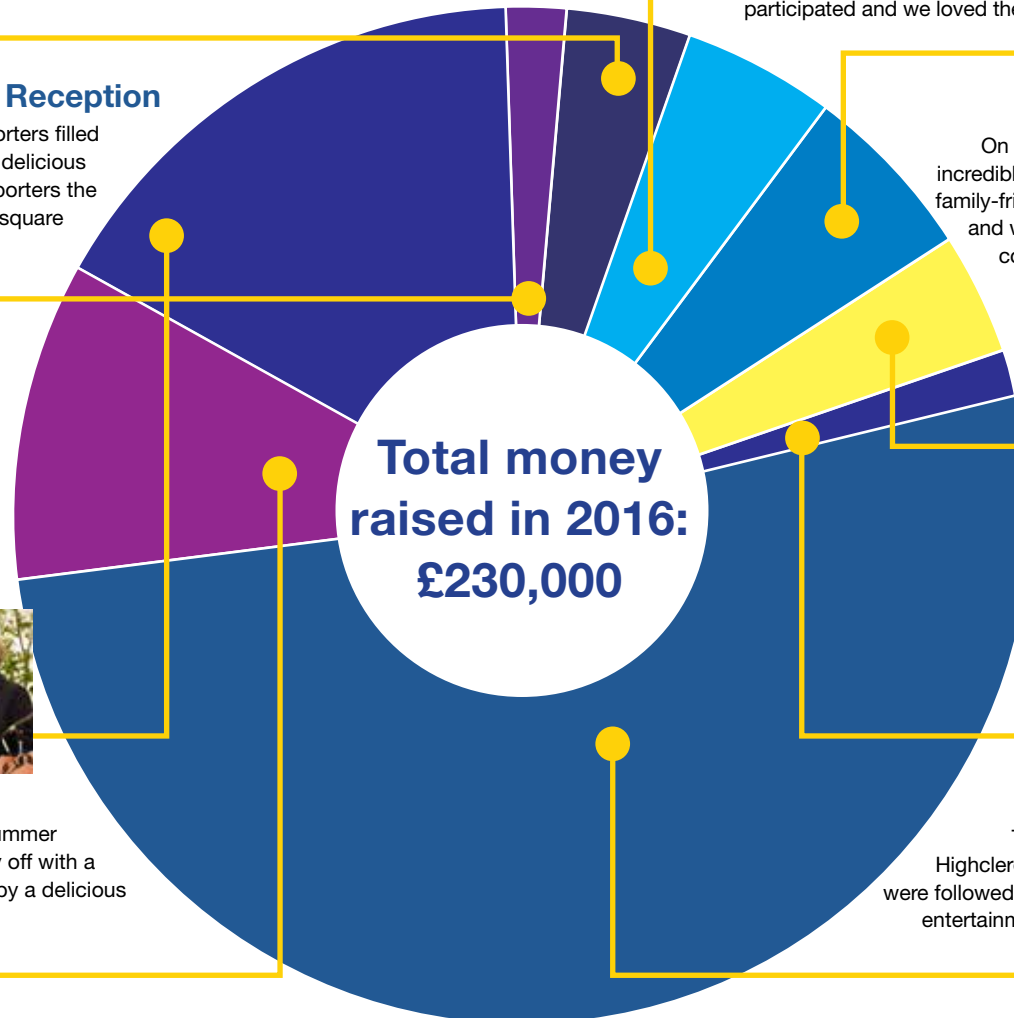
participated and we loved the

Reception

orters filled delicious porters the square

On incredibl family-fri and w co

Total money raised in 2016: £230,000

ummer off with a by a delicious

Highclere were followed entertainm